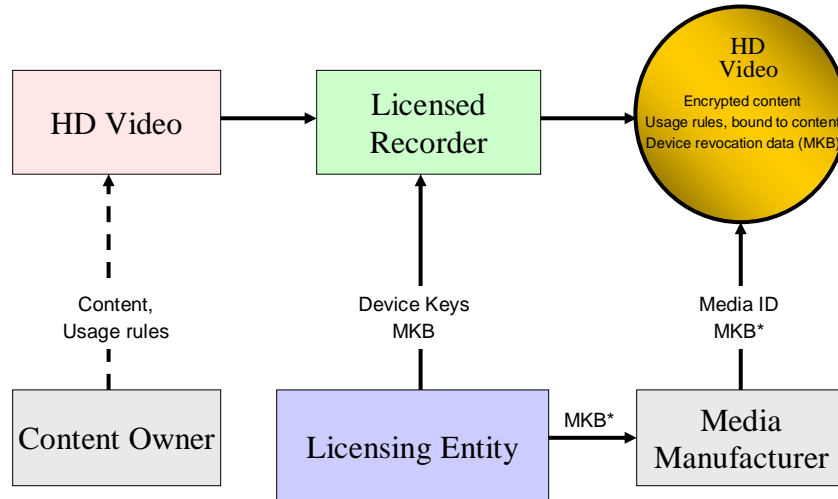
HD Video

Licensed Recorder

HD Video

Encrypted content

Usage rules, bound to content

Device revocation data (MKB)

Content, Usage rules

Device Keys MKB

Media ID MKB*

Content Owner

Licensing Entity

MKB*

Media Manufacturer